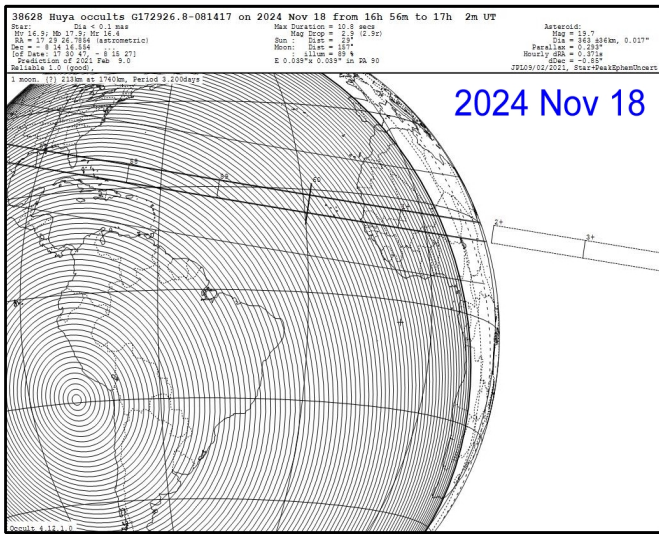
38628 Huya occults G172926.8-081417 on 2024 Nov 18 from 16h 56m to 17h 2m UT

Star:
Dia < 0.1 mas
Mv 16.9; Mb 17.9; Mr 16.4
RA = 17 29 26.7864 (astrometric)
Dec = - 8 14 16.554
[of Date: 17 30 47, - 8 15 27]
Prediction of 2021 Feb 9.0
Reliable 1.0 (good),

Max Duration = 10.8 secs
Mag Drop = 2.9 (2.9r)
Sun : Dist = 29°
Moon: Dist = 157°
: illum = 89 %
E 0.039"x 0.039" in PA 90

Asteroid:
Mag = 19.7
Dia = 363 ±36km, 0.017"
Parallax = 0.293"
Hourly dRA = 0.371s
dDec = -0.85"
JPL09/02/2021, Star+PeakEphemUncert

1 moon. (?) 213km at 1740km, Period 3.200days

2024 Nov 18

2+
3+

Occult 4.12.1.0